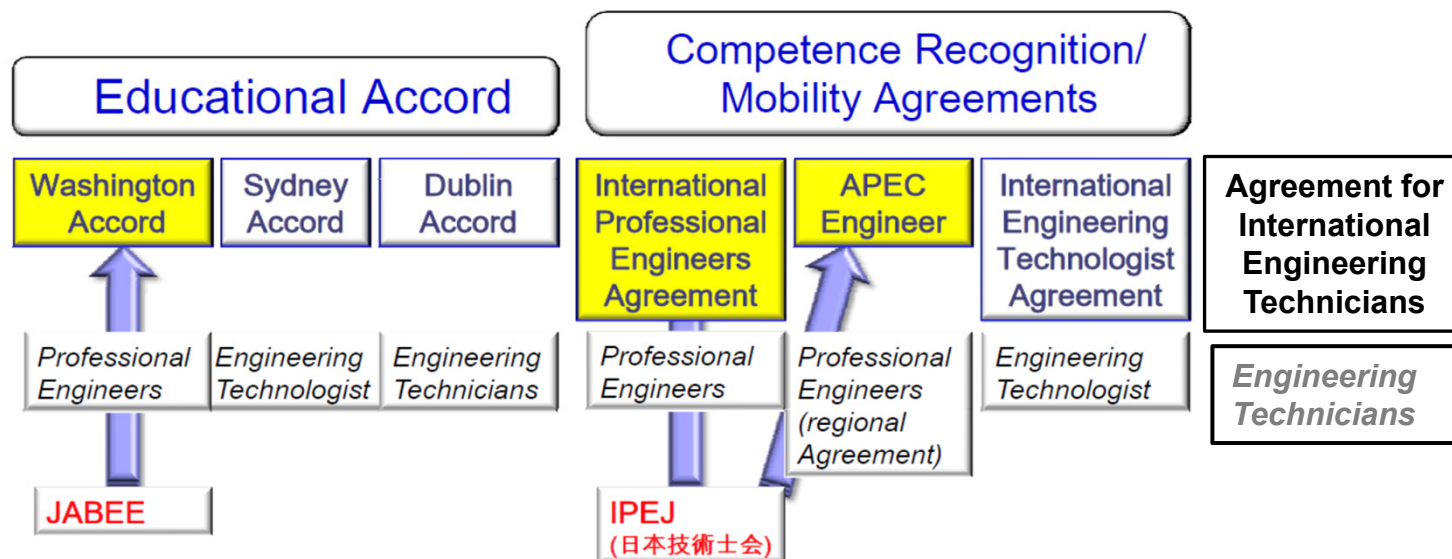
Educational Accord

Competence Recognition/ Mobility Agreements

Washington Accord

Sydney Accord

Dublin Accord

International Professional Engineers Agreement

APEC Engineer

International Engineering Technologist Agreement

Agreement for International Engineering Technicians

Professional Engineers

Engineering Technologist

Engineering Technicians

Professional Engineers

Professional Engineers (regional Agreement)

Engineering Technologist

Engineering Technicians

JABEE

IPEJ (日本技術士会)